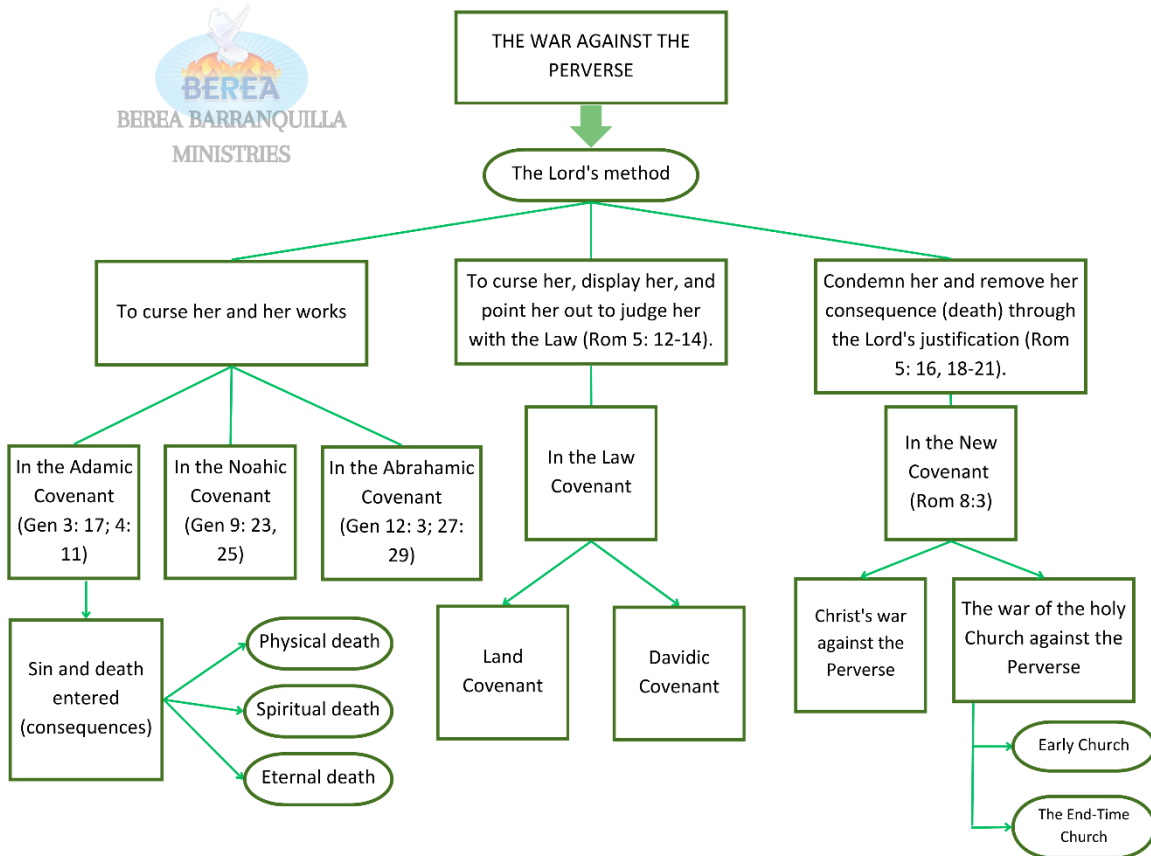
BEREA
BEREA BARRANQUILLA MINISTRIES

THE WAR AGAINST THE PERVERSE

The Lord's method

To curse her and her works

To curse her, display her, and point her out to judge her with the Law (Rom 5: 12-14).

Condemn her and remove her consequence (death) through the Lord's justification (Rom 5: 16, 18-21).

In the Adamic Covenant (Gen 3: 17; 4: 11)

In the Noahic Covenant (Gen 9: 23, 25)

In the Abrahamic Covenant (Gen 12: 3; 27: 29)

In the Law Covenant

In the New Covenant (Rom 8:3)

Sin and death entered (consequences)

Physical death

Spiritual death

Eternal death

Land Covenant

Davidic Covenant

Christ's war against the Perverse

The war of the holy Church against the Perverse

Early Church

The End-Time Church